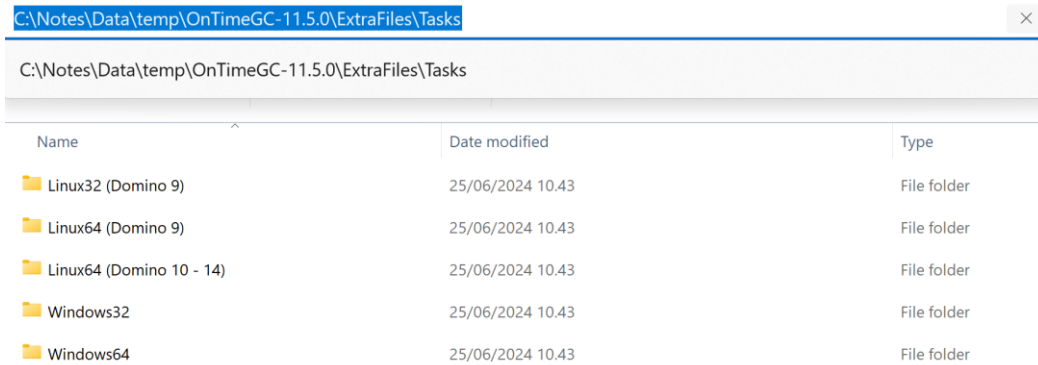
C:\Notes\Data\temp\OnTimeGC-11.5.0\ExtraFiles\Tasks ×

C:\Notes\Data\temp\OnTimeGC-11.5.0\ExtraFiles\Tasks

| Name | Date modified | Type |
|---|---|---|
| Linux32 (Domino 9) | 25/06/2024 10.43 | File folder |
| Linux64 (Domino 9) | 25/06/2024 10.43 | File folder |
| Linux64 (Domino 10 - 14) | 25/06/2024 10.43 | File folder |
| Windows32 | 25/06/2024 10.43 | File folder |
| Windows64 | 25/06/2024 10.43 | File folder |